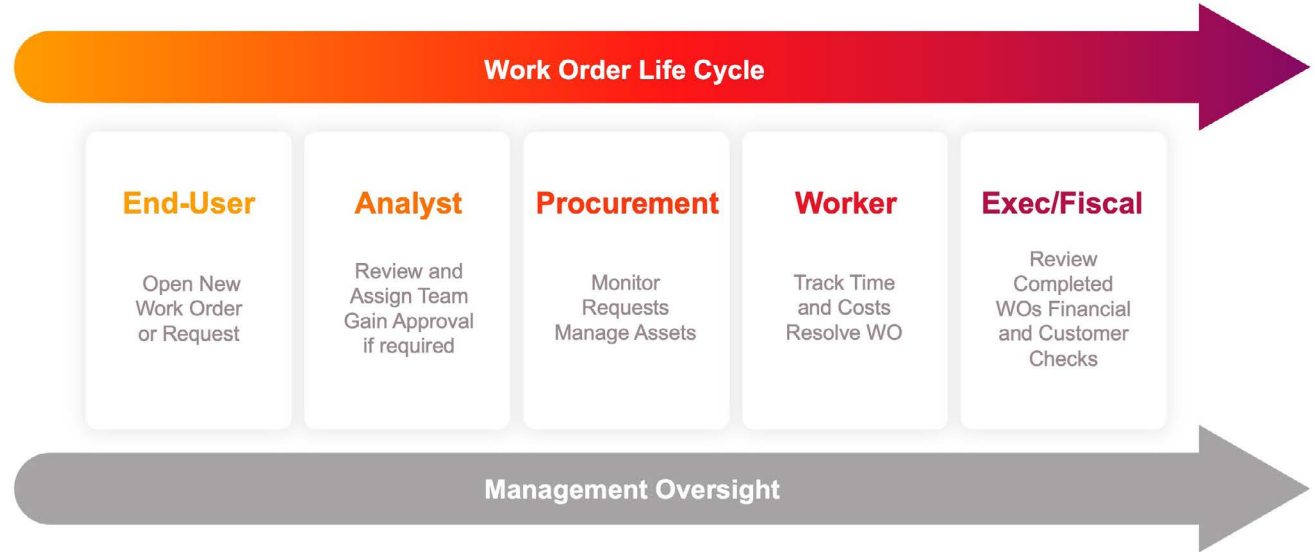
Work Order Life Cycle

End-User

Open New Work Order or Request

Analyst

Review and Assign Team Gain Approval if required

Procurement

Monitor Requests Manage Assets

Worker

Track Time and Costs Resolve WO

Exec/Fiscal

Review Completed WOs Financial and Customer Checks

Management Oversight